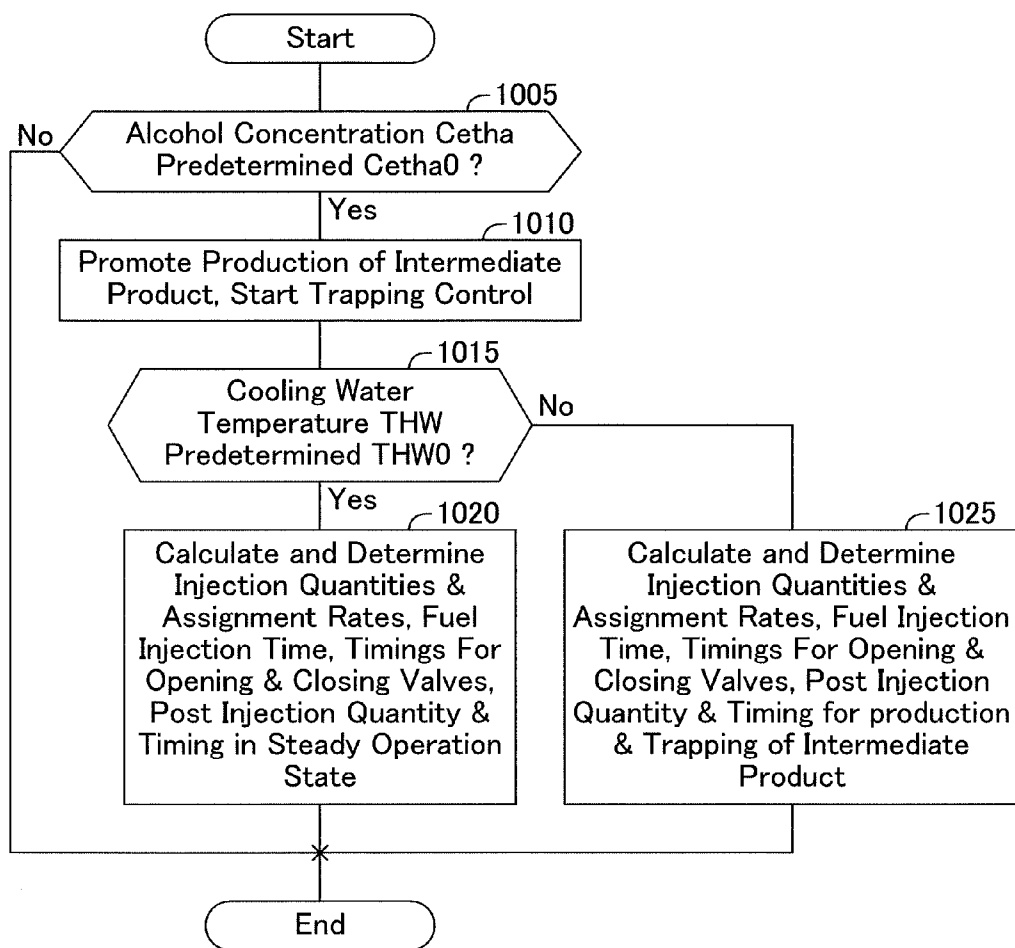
Start

1005

No

Alcohol Concentration Cetha Predetermined Cetha0 ?

Yes

1010

Promote Production of Intermediate Product, Start Trapping Control

1015

Cooling Water Temperature THW Predetermined THW0 ?

No

Yes

1020

Calculate and Determine Injection Quantities & Assignment Rates, Fuel Injection Time, Timings For Opening & Closing Valves, Post Injection Quantity & Timing in Steady Operation State

1025

Calculate and Determine Injection Quantities & Assignment Rates, Fuel Injection Time, Timings For Opening & Closing Valves, Post Injection Quantity & Timing for production & Trapping of Intermediate Product

End